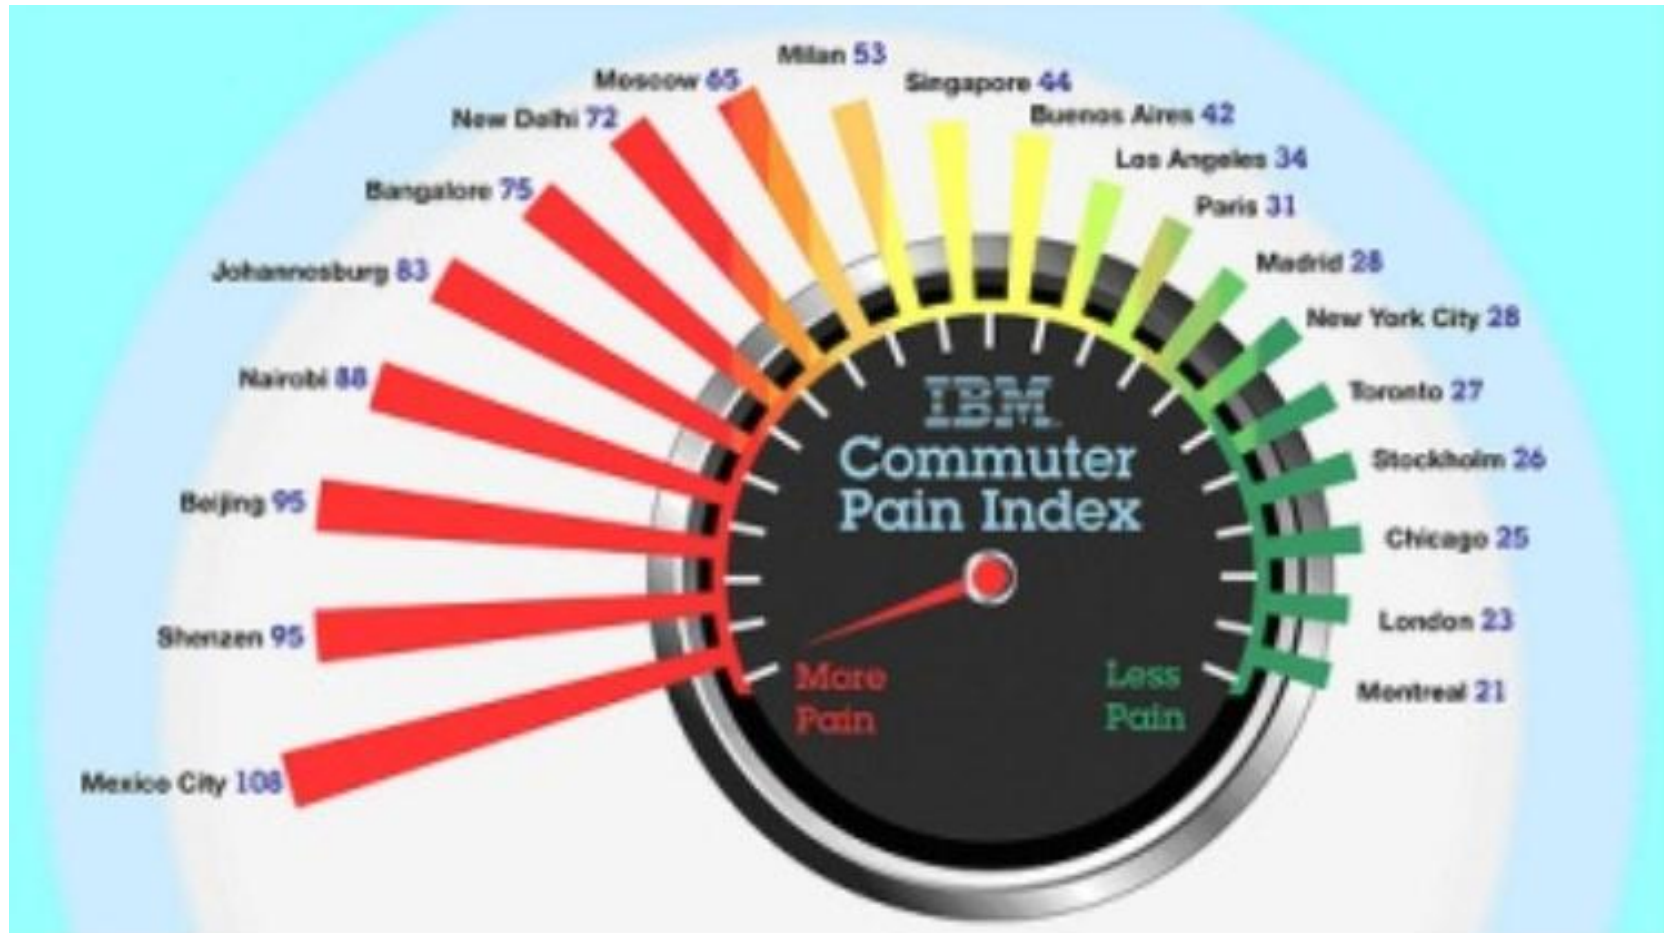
IBM
Commuter Pain Index

Mexico City 108
Shenzen 95
Beijing 95
Nairobi 88
Johannesburg 83
Bangalore 75
New Delhi 72
Moscow 65
Milan 53
Singapore 44
Buenos Aires 42
Los Angeles 34
Paris 31
Madrid 28
New York City 28
Toronto 27
Stockholm 26
Chicago 25
London 23
Montreal 21

More Pain
Less Pain